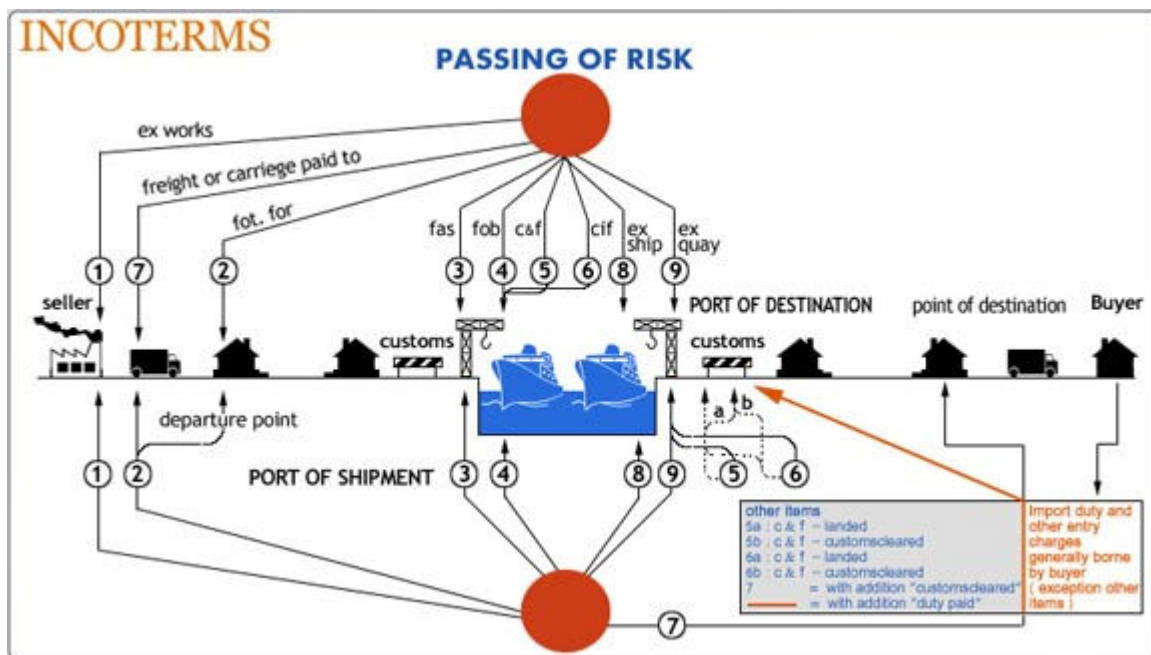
INCOTERMS

PASSING OF RISK

ex works

freight or carriage paid to

fot. for

fas fob c&f cif ex ship ex quay

1 7 2 3 4 5 6 8 9

seller

customs

PORT OF DESTINATION

customs

point of destination

Buyer

a b

departure point

1 2

PORT OF SHIPMENT

3 4 8 9 5 6

other items
5a : c & f – landed
5b : c & f – customscleared
6a : c & f – landed
6b : c & f – customscleared
7 = with addition "customscleared"
= with addition "duty paid"

Import duty and other entry charges generally borne by buyer ( exception other items )

7